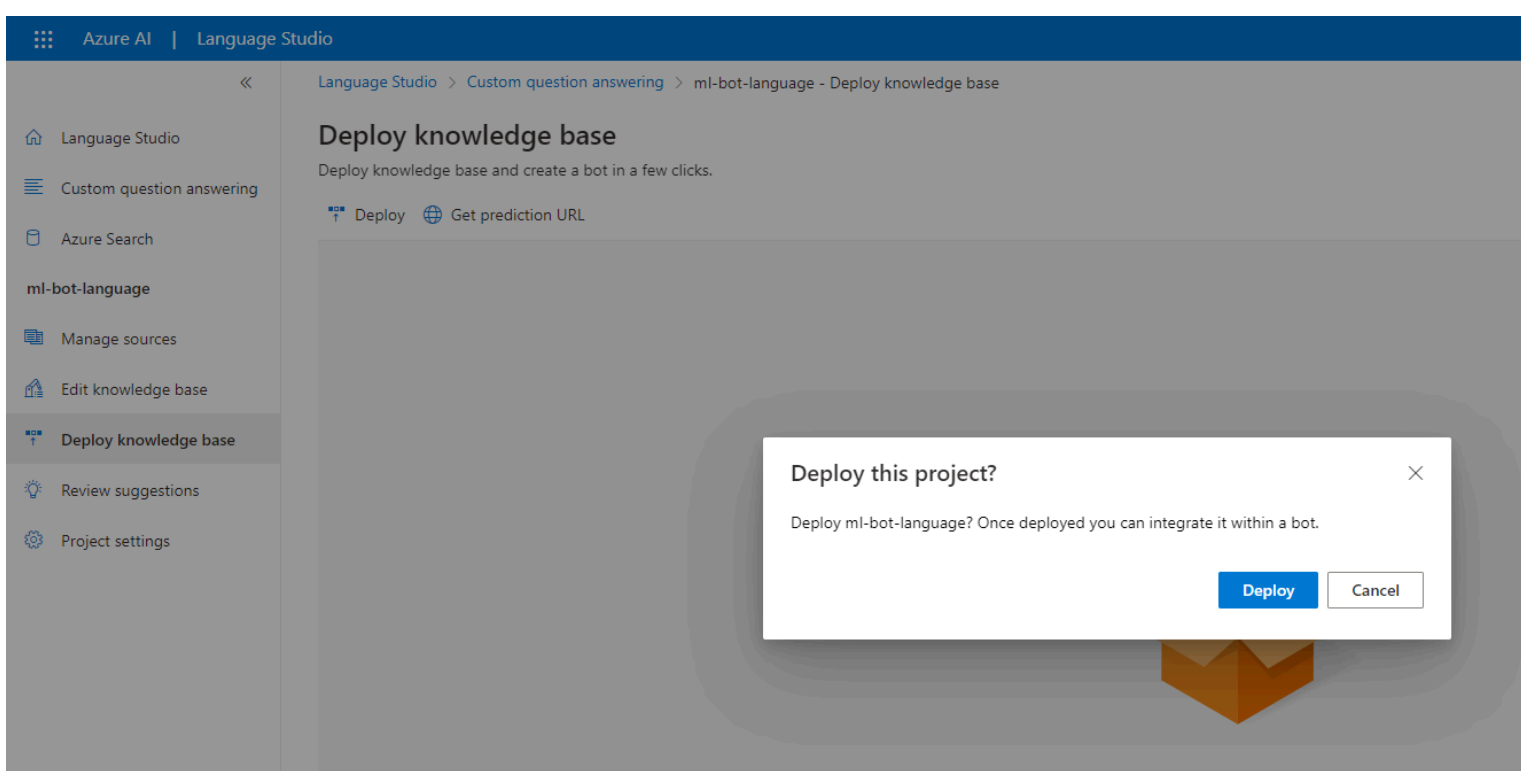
Azure AI | Language Studio

Language Studio > Custom question answering > ml-bot-language - Deploy knowledge base

Language Studio
Custom question answering
Azure Search
ml-bot-language
Manage sources
Edit knowledge base
Deploy knowledge base
Review suggestions
Project settings

Deploy knowledge base

Deploy knowledge base and create a bot in a few clicks.

Deploy Get prediction URL

Deploy this project?

Deploy ml-bot-language? Once deployed you can integrate it within a bot.

Deploy Cancel